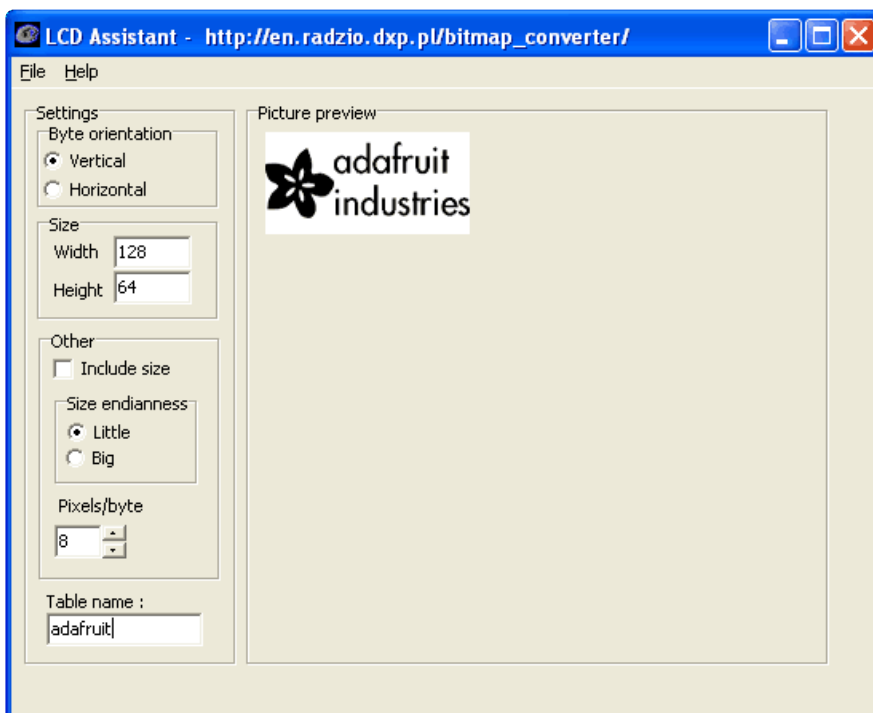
LCD Assistant - http://en.radzio.dxp.pl/bitmap_converter/

File Help

Settings

Byte orientation

Vertical

Horizontal

Size

Width 128

Height 64

Other

Include size

Size endianness

Little

Big

Pixels/byte

8

Table name :

adafruit

Picture preview

adafruit industries